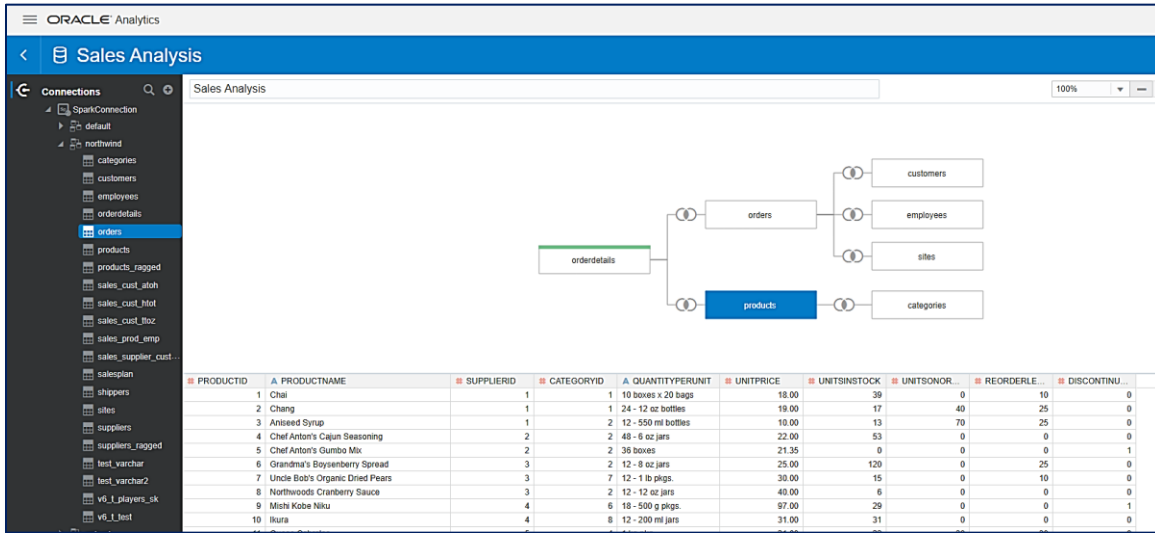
ORACLE Analytics

Sales Analysis

Connections

SparkConnection
default
northwind
categories
customers
employees
orderdetails
orders
products
products_ragged
sales_cust_atoh
sales_cust_htot
sales_cust_ttoz
sales_prod_emp
sales_supplier_cust...
salesplan
shippers
sites
suppliers
suppliers_ragged
test_varchar
test_varchar2
v6_t_players_sk
v6_t_test

Sales Analysis

100%

customers
orders
employees
orderdetails
sites
products
categories

| PRODUCTID | PRODUCTNAME | SUPPLIERID | CATEGORYID | QUANTITYPERUNIT | UNITPRICE | UNITSINSTOCK | UNITSONOR... | REORDERLE... | DISCONTINU... |
|---|---|---|---|---|---|---|---|---|---|
| 1 | Chai | 1 | 1 | 10 boxes x 20 bags | 18.00 | 39 | 0 | 10 | 0 |
| 2 | Chang | 1 | 1 | 24 - 12 oz bottles | 19.00 | 17 | 40 | 25 | 0 |
| 3 | Aniseed Syrup | 1 | 2 | 12 - 550 ml bottles | 10.00 | 13 | 70 | 25 | 0 |
| 4 | Chef Anton's Cajun Seasoning | 2 | 2 | 48 - 6 oz jars | 22.00 | 53 | 0 | 0 | 0 |
| 5 | Chef Anton's Gumbo Mix | 2 | 2 | 36 boxes | 21.35 | 0 | 0 | 0 | 1 |
| 6 | Grandma's Boysenberry Spread | 3 | 2 | 12 - 8 oz jars | 25.00 | 120 | 0 | 25 | 0 |
| 7 | Uncle Bob's Organic Dried Pears | 3 | 7 | 12 - 1 lb pkgs. | 30.00 | 15 | 0 | 10 | 0 |
| 8 | Northwoods Cranberry Sauce | 3 | 2 | 12 - 12 oz jars | 40.00 | 6 | 0 | 0 | 0 |
| 9 | Mishi Kobe Niku | 4 | 6 | 18 - 500 g pkgs. | 97.00 | 29 | 0 | 0 | 1 |
| 10 | Ikura | 4 | 8 | 12 - 200 ml jars | 31.00 | 31 | 0 | 0 | 0 |